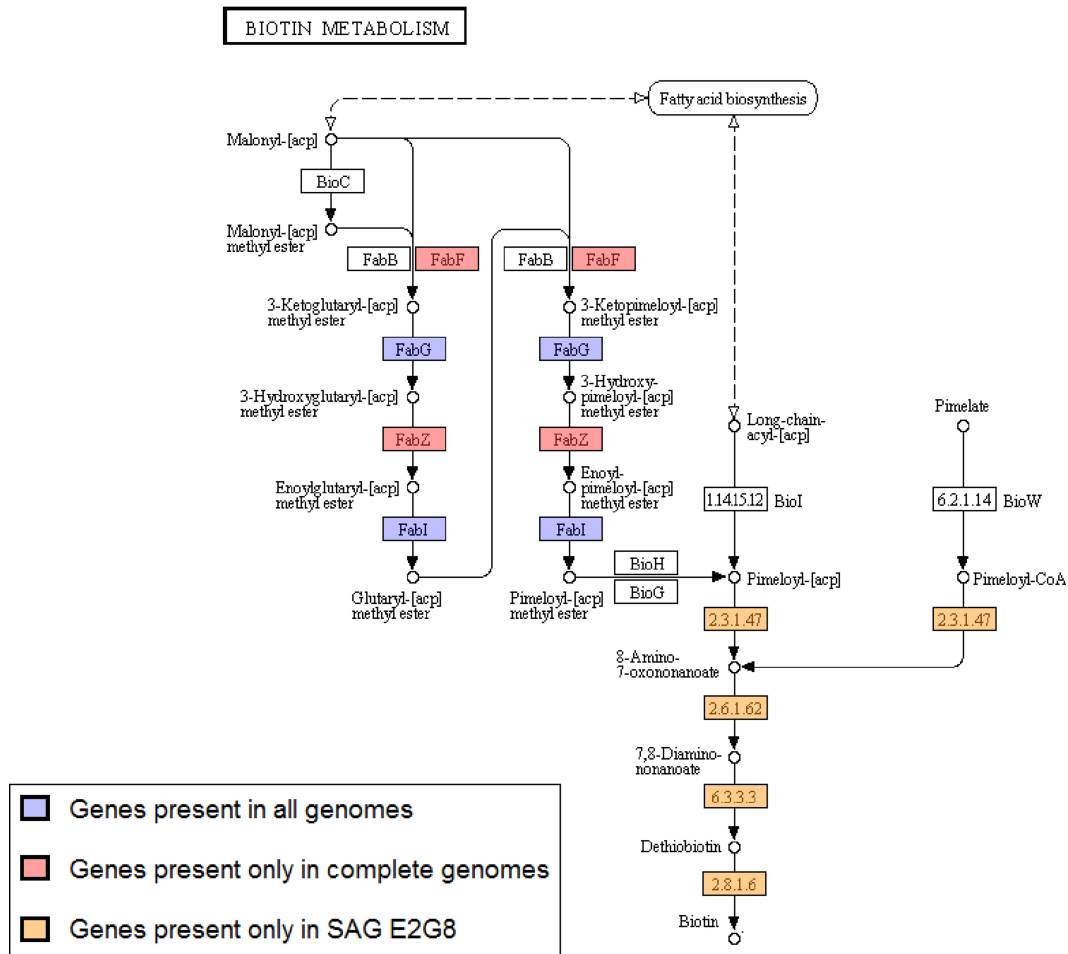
BIOTIN METABOLISM

Fatty acid biosynthesis

Malonyl-[acp]

BioC

Malonyl-[acp] methyl ester

FabB FabF

FabB FabF

3-Ketoglutaryl-[acp] methyl ester

3-Ketopimeloyl-[acp] methyl ester

FabG

FabG

3-Hydroxyglutaryl-[acp] methyl ester

3-Hydroxy-pimeloyl-[acp] methyl ester

FabZ

FabZ

Enoylglutaryl-[acp] methyl ester

Enoyl-pimeloyl-[acp] methyl ester

FabI

FabI

Glutaryl-[acp] methyl ester

Pimeloyl-[acp] methyl ester

BioH

BioG

Long-chain-acyl-[acp]

1.14.15.12 BioI

Pimelate

6.2.1.14 BioW

Pimeloyl-[acp]

Pimeloyl-CoA

2.3.1.47

2.3.1.47

8-Amino-7-oxononanoate

2.6.1.62

7,8-Diamino-nonanoate

6.3.3.3

Dethiobiotin

2.8.1.6

Biotin

Genes present in all genomes

Genes present only in complete genomes

Genes present only in SAG E2G8